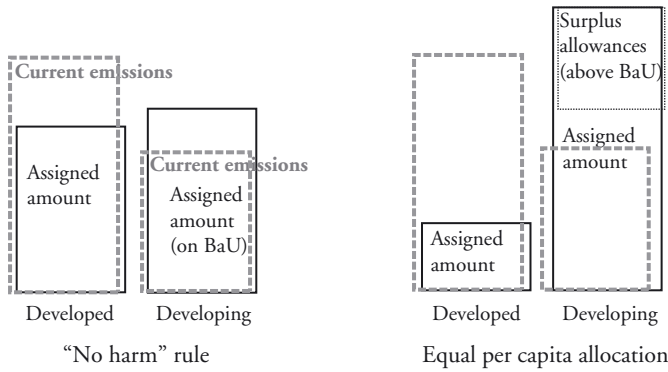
Current emissions

Assigned amount

Current emissions

Assigned amount (on BaU)

Developed Developing

"No harm" rule

Surplus allowances (above BaU)

Assigned amount

Assigned amount

Developed Developing

Equal per capita allocation